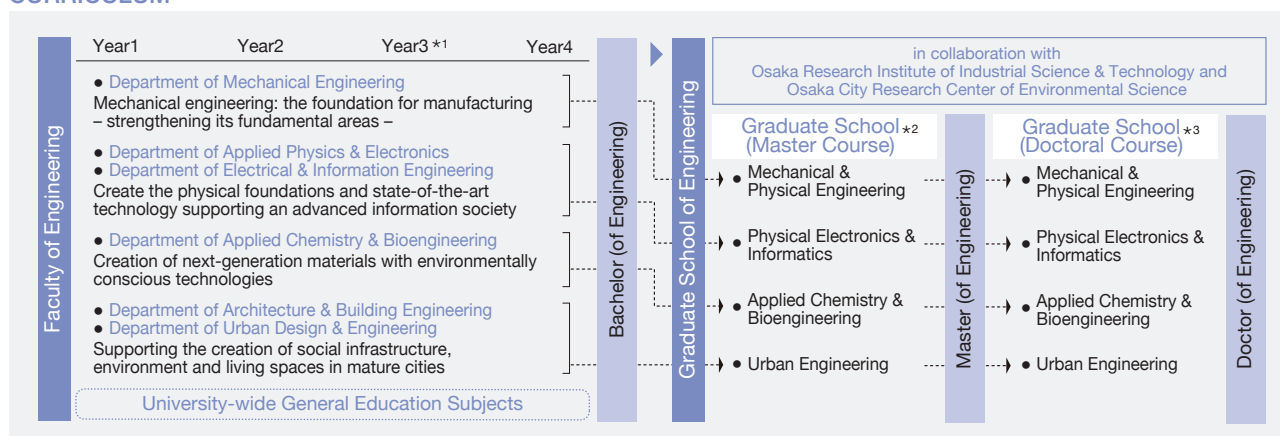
Faculty of Engineering

Year1 Year2 Year3 *1 Year4

● Department of Mechanical Engineering
Mechanical engineering: the foundation for manufacturing – strengthening its fundamental areas –

● Department of Applied Physics & Electronics
● Department of Electrical & Information Engineering
Create the physical foundations and state-of-the-art technology supporting an advanced information society

● Department of Applied Chemistry & Bioengineering
Creation of next-generation materials with environmentally conscious technologies

● Department of Architecture & Building Engineering
● Department of Urban Design & Engineering
Supporting the creation of social infrastructure, environment and living spaces in mature cities

University-wide General Education Subjects

Bachelor (of Engineering)

Graduate School of Engineering

in collaboration with
Osaka Research Institute of Industrial Science & Technology and
Osaka City Research Center of Environmental Science

Graduate School *2
(Master Course)

● Mechanical & Physical Engineering
● Physical Electronics & Informatics
● Applied Chemistry & Bioengineering
● Urban Engineering

Master (of Engineering)

Graduate School *3
(Doctoral Course)

● Mechanical & Physical Engineering
● Physical Electronics & Informatics
● Applied Chemistry & Bioengineering
● Urban Engineering

Doctor (of Engineering)